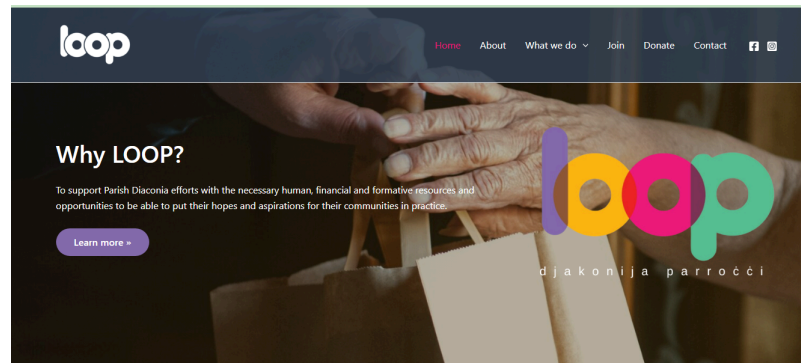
loop

Home About What we do Join Donate Contact

Why LOOP?

To support Parish Diaconia efforts with the necessary human, financial and formative resources and opportunities to be able to put their hopes and aspirations for their communities in practice.

Learn more »

loop

djakonija parroċċi